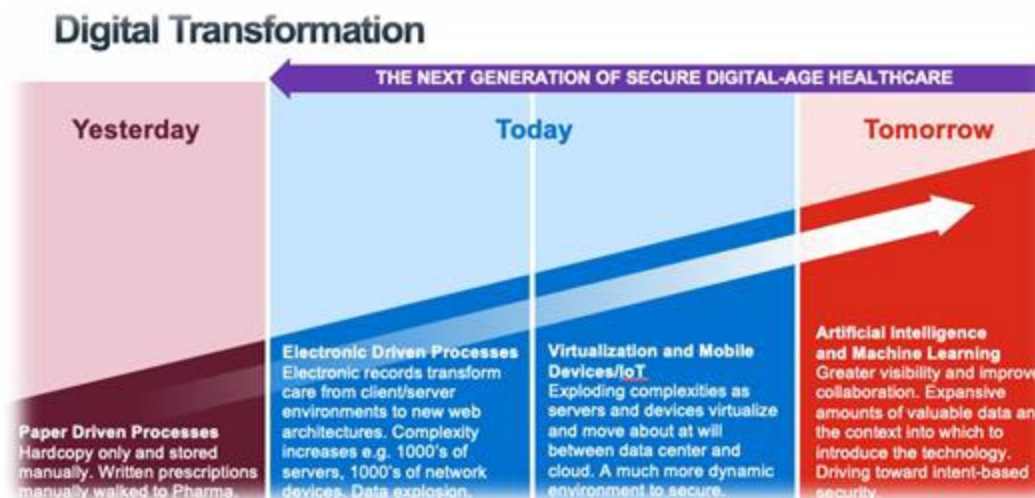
Digital Transformation

THE NEXT GENERATION OF SECURE DIGITAL-AGE HEALTHCARE

Yesterday

Today

Tomorrow

Paper Driven Processes
Hardcopy only and stored manually. Written prescriptions manually walked to Pharma.

Electronic Driven Processes
Electronic records transform care from client/server environments to new web architectures. Complexity increases e.g. 1000's of servers, 1000's of network devices. Data explosion.

Virtualization and Mobile Devices/IoT
Exploding complexities as servers and devices virtualize and move about at will between data center and cloud. A much more dynamic environment to secure.

Artificial Intelligence and Machine Learning
Greater visibility and improv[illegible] collaboration. Expansive amounts of valuable data an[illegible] the context into which to introduce the technology. Driving toward intent-based security.